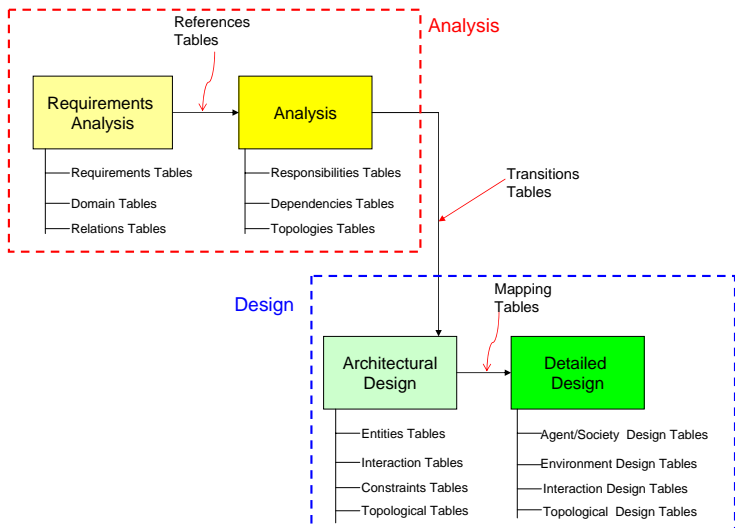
References Tables

Analysis

Requirements Analysis

Analysis

Requirements Tables

Domain Tables

Relations Tables

Responsibilities Tables

Dependencies Tables

Topologies Tables

Transitions Tables

Design

Mapping Tables

Architectural Design

Detailed Design

Entities Tables

Interaction Tables

Constraints Tables

Topological Tables

Agent/Society Design Tables

Environment Design Tables

Interaction Design Tables

Topological Design Tables